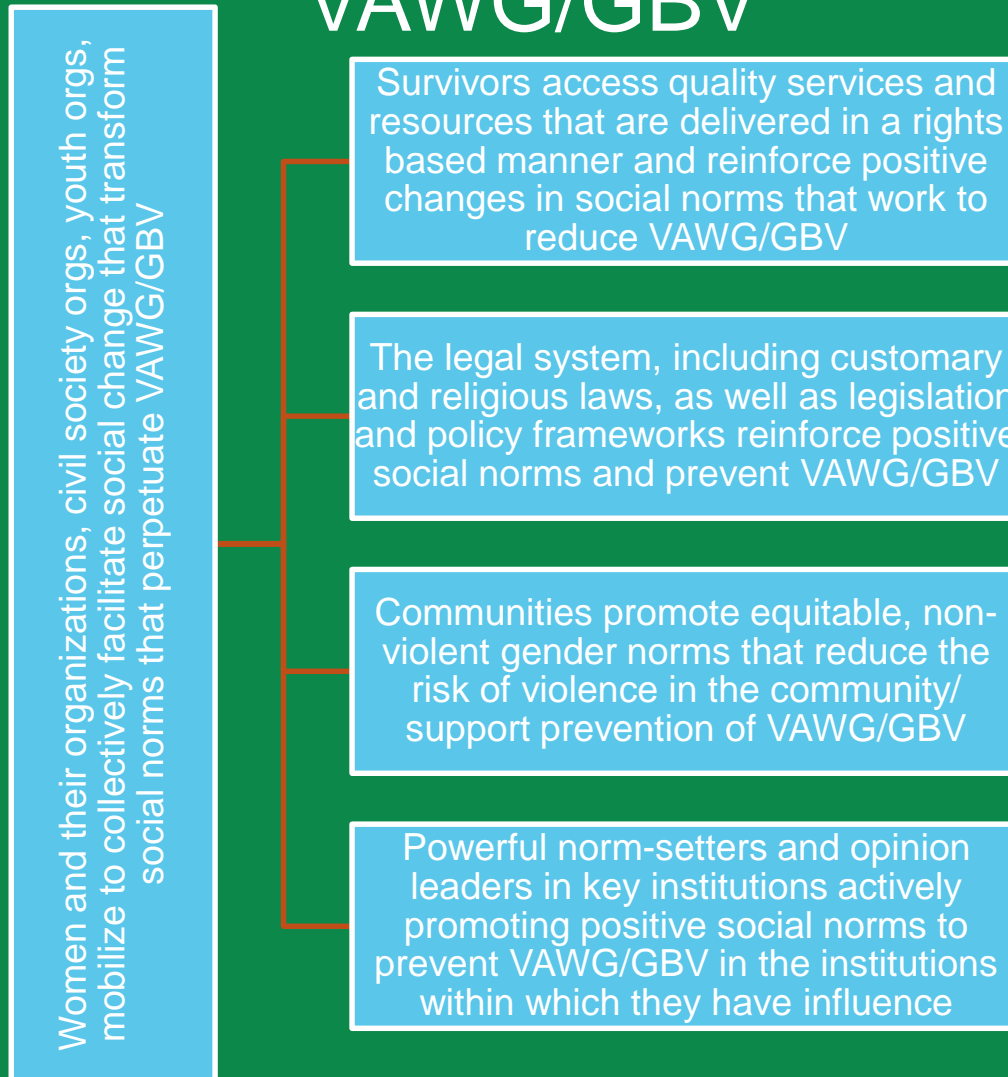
VAWG/GBV

Women and their organizations, civil society orgs, youth orgs, mobilize to collectively facilitate social change that transform social norms that perpetuate VAWG/GBV

Survivors access quality services and resources that are delivered in a rights based manner and reinforce positive changes in social norms that work to reduce VAWG/GBV

The legal system, including customary and religious laws, as well as legislation and policy frameworks reinforce positive social norms and prevent VAWG/GBV

Communities promote equitable, non-violent gender norms that reduce the risk of violence in the community/ support prevention of VAWG/GBV

Powerful norm-setters and opinion leaders in key institutions actively promoting positive social norms to prevent VAWG/GBV in the institutions within which they have influence